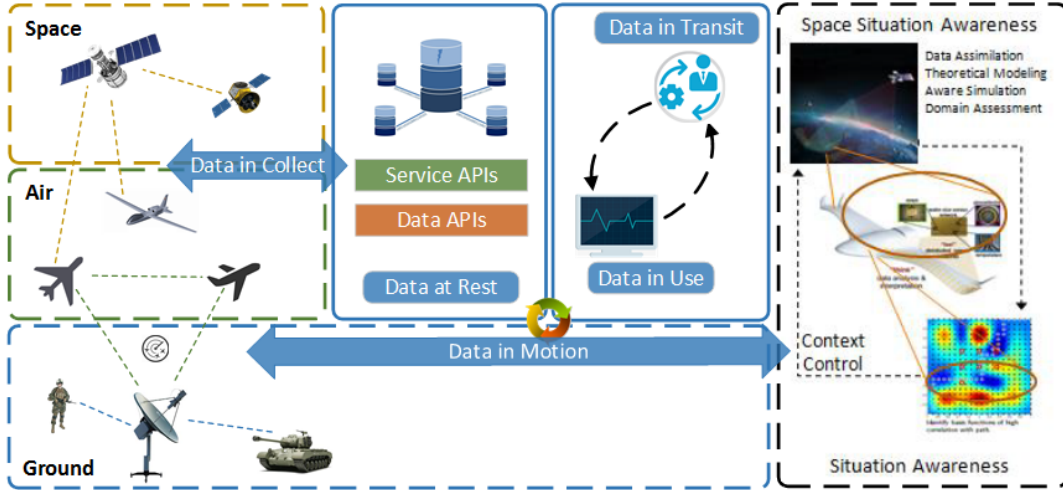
Space

Air

Ground

Data in Collect

Service APIs

Data APIs

Data at Rest

Data in Transit

Data in Use

Data in Motion

Space Situation Awareness

Data Assimilation
Theoretical Modeling
Aware Simulation
Domain Assessment

Context Control

Situation Awareness